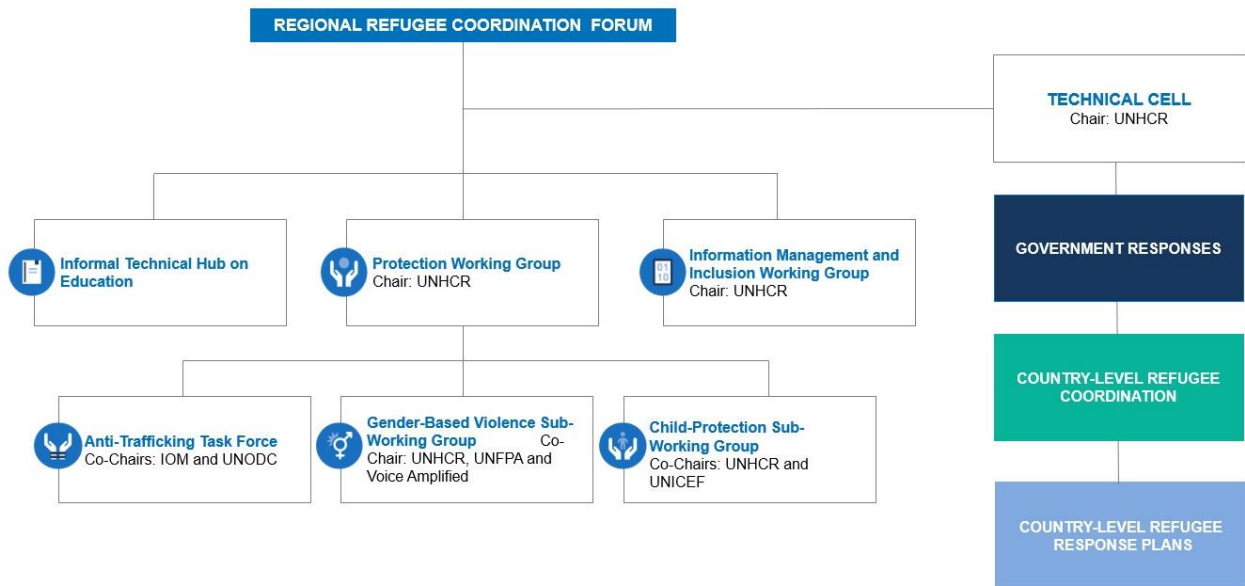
REGIONAL REFUGEE COORDINATION FORUM

TECHNICAL CELL
Chair: UNHCR

Informal Technical Hub on Education

Protection Working Group
Chair: UNHCR

Information Management and Inclusion Working Group
Chair: UNHCR

GOVERNMENT RESPONSES

COUNTRY-LEVEL REFUGEE COORDINATION

Anti-Trafficking Task Force
Co-Chairs: IOM and UNODC

Gender-Based Violence Sub-Working Group Co-Chair: UNHCR, UNFPA and Voice Amplified

Child-Protection Sub-Working Group
Co-Chairs: UNHCR and UNICEF

COUNTRY-LEVEL REFUGEE RESPONSE PLANS